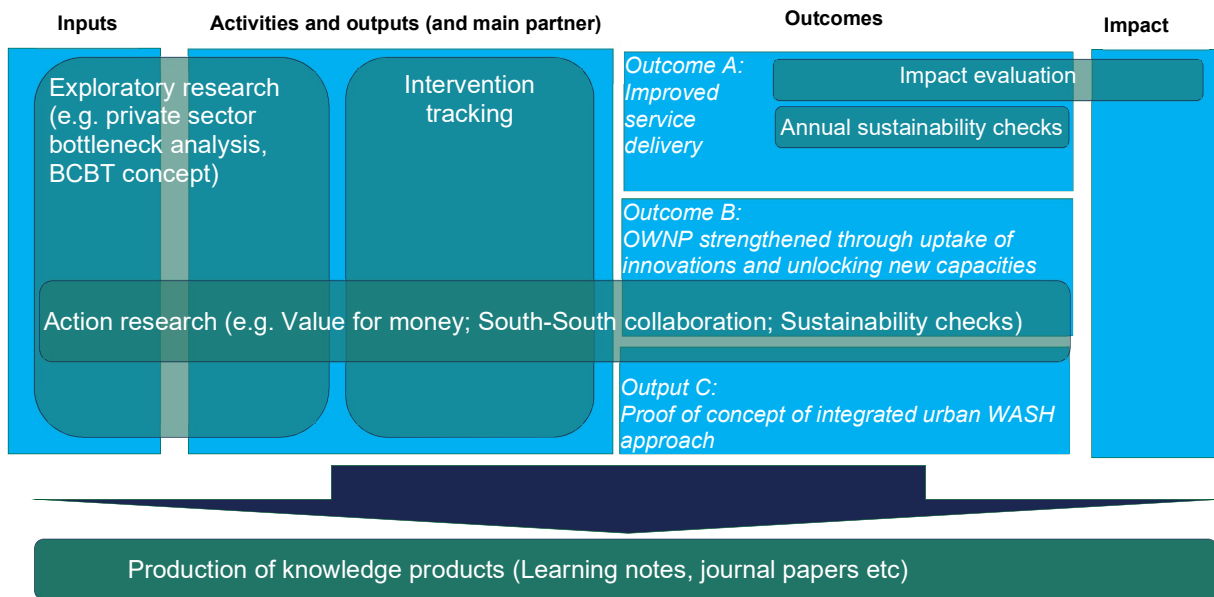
Inputs

Activities and outputs (and main partner)

Outcomes

Impact

Exploratory research (e.g. private sector bottleneck analysis, BCBT concept)

Intervention tracking

Outcome A: Improved service delivery

Impact evaluation

Annual sustainability checks

Outcome B: OWNP strengthened through uptake of innovations and unlocking new capacities

Action research (e.g. Value for money; South-South collaboration; Sustainability checks)

Output C: Proof of concept of integrated urban WASH approach

Production of knowledge products (Learning notes, journal papers etc)